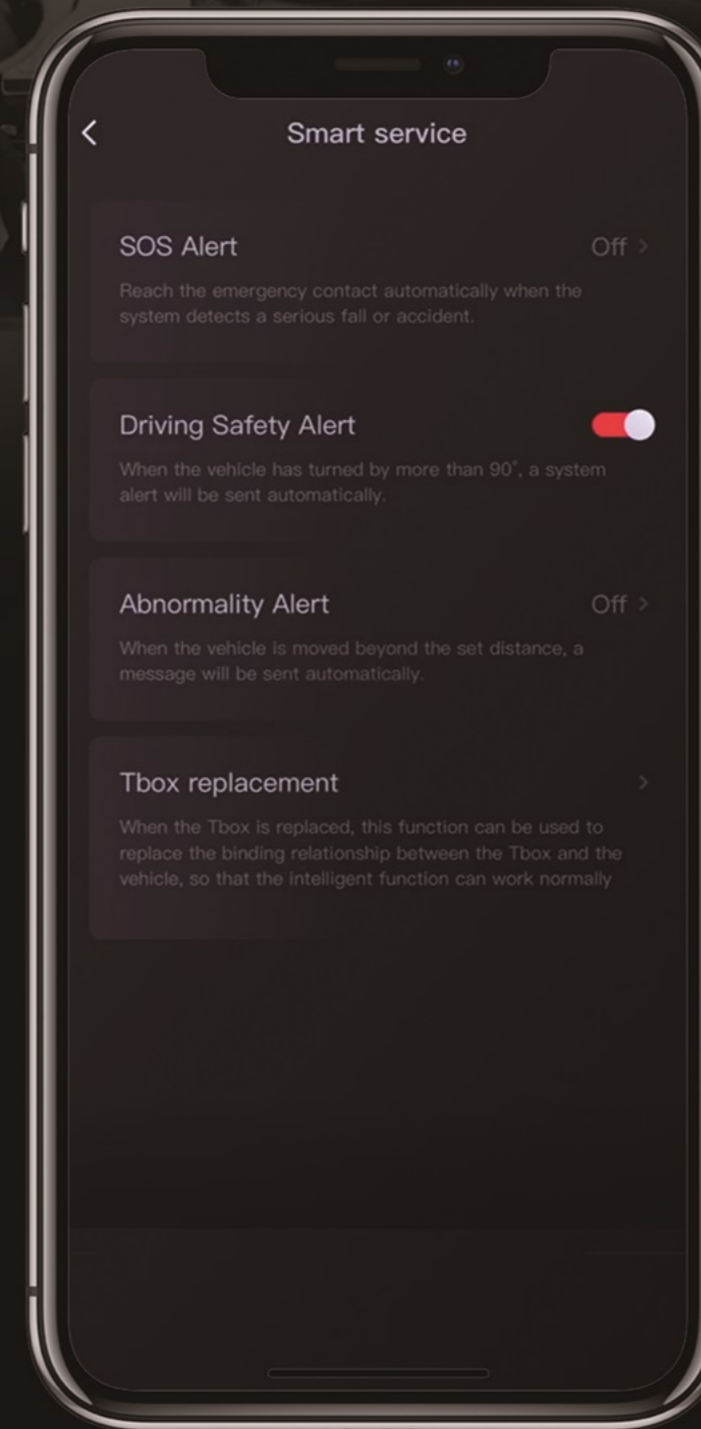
<

Smart service

SOS Alert

Off >

Reach the emergency contact automatically when the system detects a serious fall or accident.

Driving Safety Alert

When the vehicle has turned by more than 90°, a system alert will be sent automatically.

Abnormality Alert

Off >

When the vehicle is moved beyond the set distance, a message will be sent automatically.

Tbox replacement

>

When the Tbox is replaced, this function can be used to replace the binding relationship between the Tbox and the vehicle, so that the intelligent function can work normally